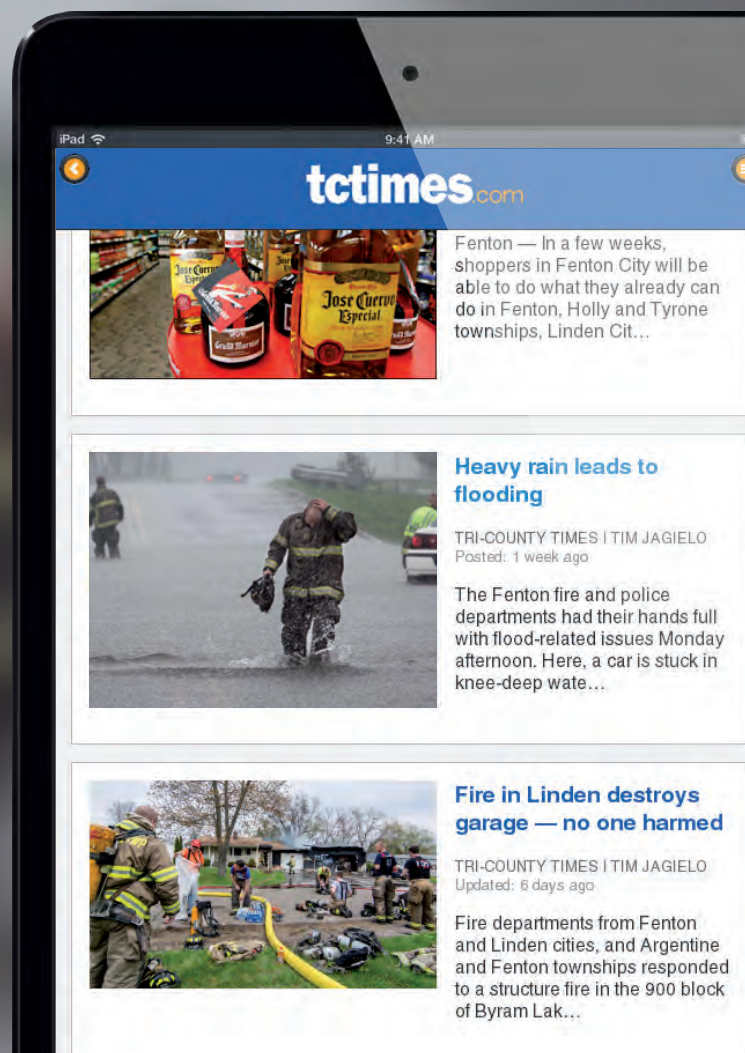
iPad
9:41 AM
tctimes.com

Jose Cuervo Especial

Fenton — In a few weeks, shoppers in Fenton City will be able to do what they already can do in Fenton, Holly and Tyrone townships, Linden Cit…

Heavy rain leads to flooding

TRI-COUNTY TIMES I TIM JAGIELO
Posted: 1 week ago

The Fenton fire and police departments had their hands full with flood-related issues Monday afternoon. Here, a car is stuck in knee-deep wate…

Fire in Linden destroys garage — no one harmed

TRI-COUNTY TIMES I TIM JAGIELO
Updated: 6 days ago

Fire departments from Fenton and Linden cities, and Argentine and Fenton townships responded to a structure fire in the 900 block of Byram Lak…